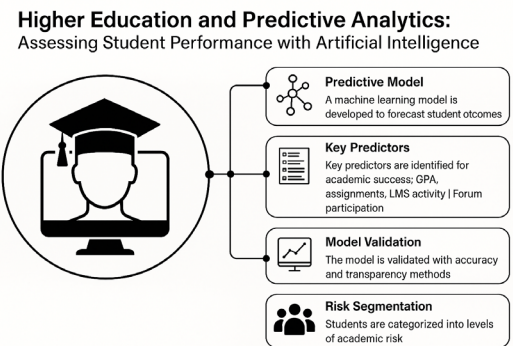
Higher Education and Predictive Analytics:
Assessing Student Performance with Artificial Intelligence

Predictive Model
A machine learning model is developed to forecast student otcomes

Key Predictors
Key predictors are identified for academic success; GPA, assignments, LMS activity | Forum participation

Model Validation
The model is validated with accuracy and transparency methods

Risk Segmentation
Students are categorized into levels of academic risk